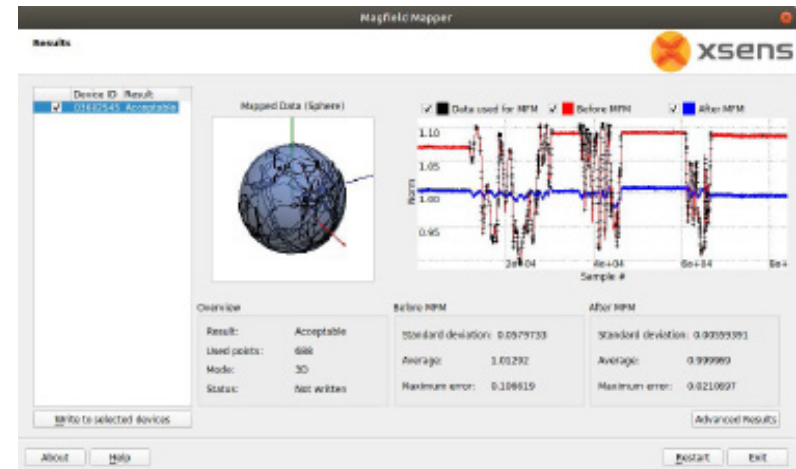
Magfield Mapper

Results

xsens

| Device ID | Result |
|---|---|
| 03682545 | Acceptable |

Mapped Data (Sphere)

Data used for MFM  Before MFM  After MFM

1.10
1.05
1.00
0.95

Norm

2e+04  4e+04  6e+04  8e+4
Sample #

Overview
Result: Acceptable
Used points: 698
Mode: 3D
Status: Not written

Before MFM
Standard deviation: 0.0579733
Average: 1.01292
Maximum error: 0.106619

After MFM
Standard deviation: 0.00599391
Average: 0.999989
Maximum error: 0.0210897

Write to selected devices

Advanced Results

About  Help  Restart  Exit